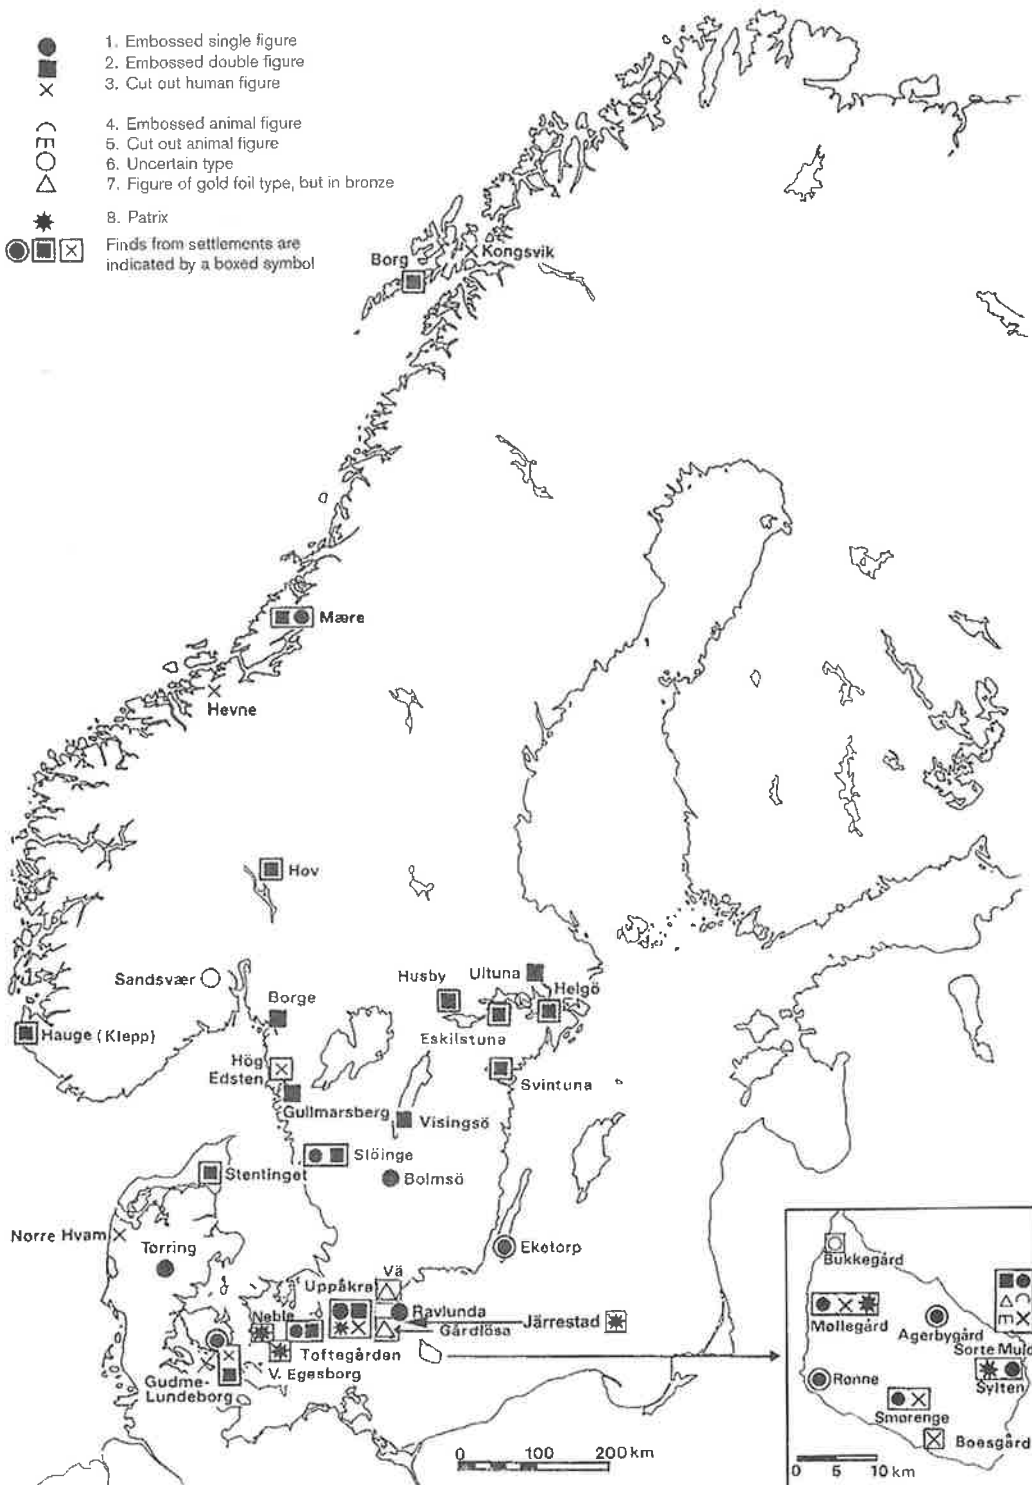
1. Embossed single figure
2. Embossed double figure
3. Cut out human figure
4. Embossed animal figure
5. Cut out animal figure
6. Uncertain type
7. Figure of gold foil type, but in bronze
8. Patrix
Finds from settlements are indicated by a boxed symbol

Borg
Kongsvik
Mære
Hevne
Hov
Sandsvær
Borge
Hauge (Klepp)
Hög Edsten
Gullmarsberg
Visingsö
Husby
Ultuna
Helgö
Eskilstuna
Svintuna
Slöinge
Stentinget
Bolmsö
Norre Hvam
Torring
Eketorp
Uppåkra
Vä
Neble
Ravlunda
Gårdlösa
Järrestad
Toftegården
V. Egesborg
Gudme-Lundeborg
0 100 200 km

Bukkegård
Møllegård
Agerbygård
Sorte Muld
Rønne
Sylten
Smørenge
Boesgård
0 5 10 km